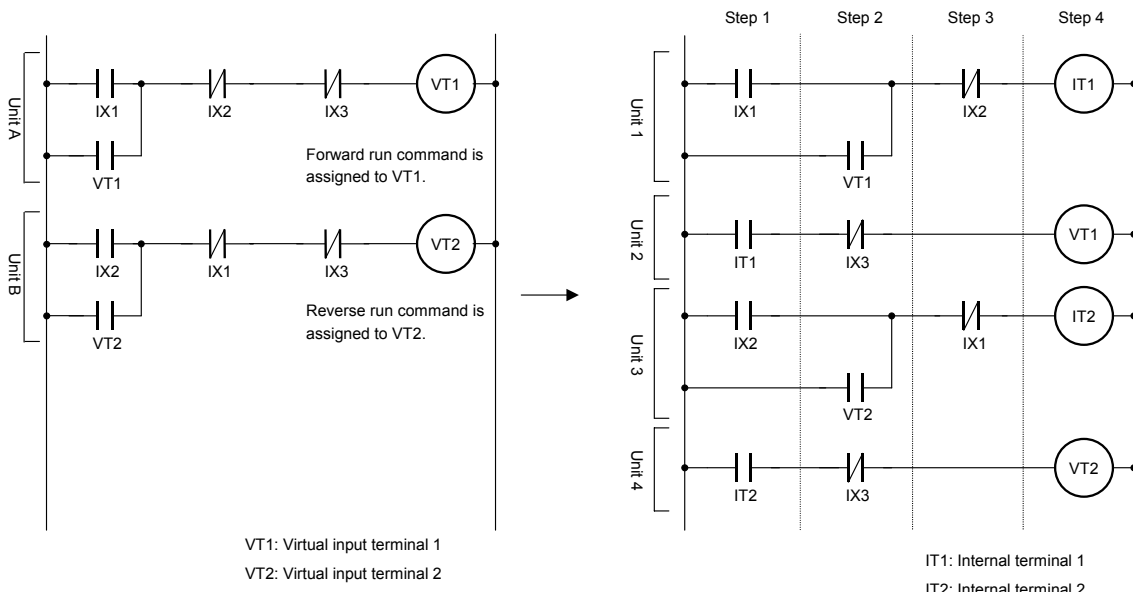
Unit A

VT1

IX1

IX2

IX3

VT1

Forward run command is assigned to VT1.

Unit B

VT2

IX2

IX1

IX3

VT2

Reverse run command is assigned to VT2.

VT1: Virtual input terminal 1
VT2: Virtual input terminal 2

Step 1 Step 2 Step 3 Step 4

Unit 1

IX1

IX2

IT1

VT1

Unit 2

IT1

IX3

VT1

Unit 3

IX2

IX1

IT2

VT2

Unit 4

IT2

IX3

VT2

IT1: Internal terminal 1
IT2: Internal terminal 2